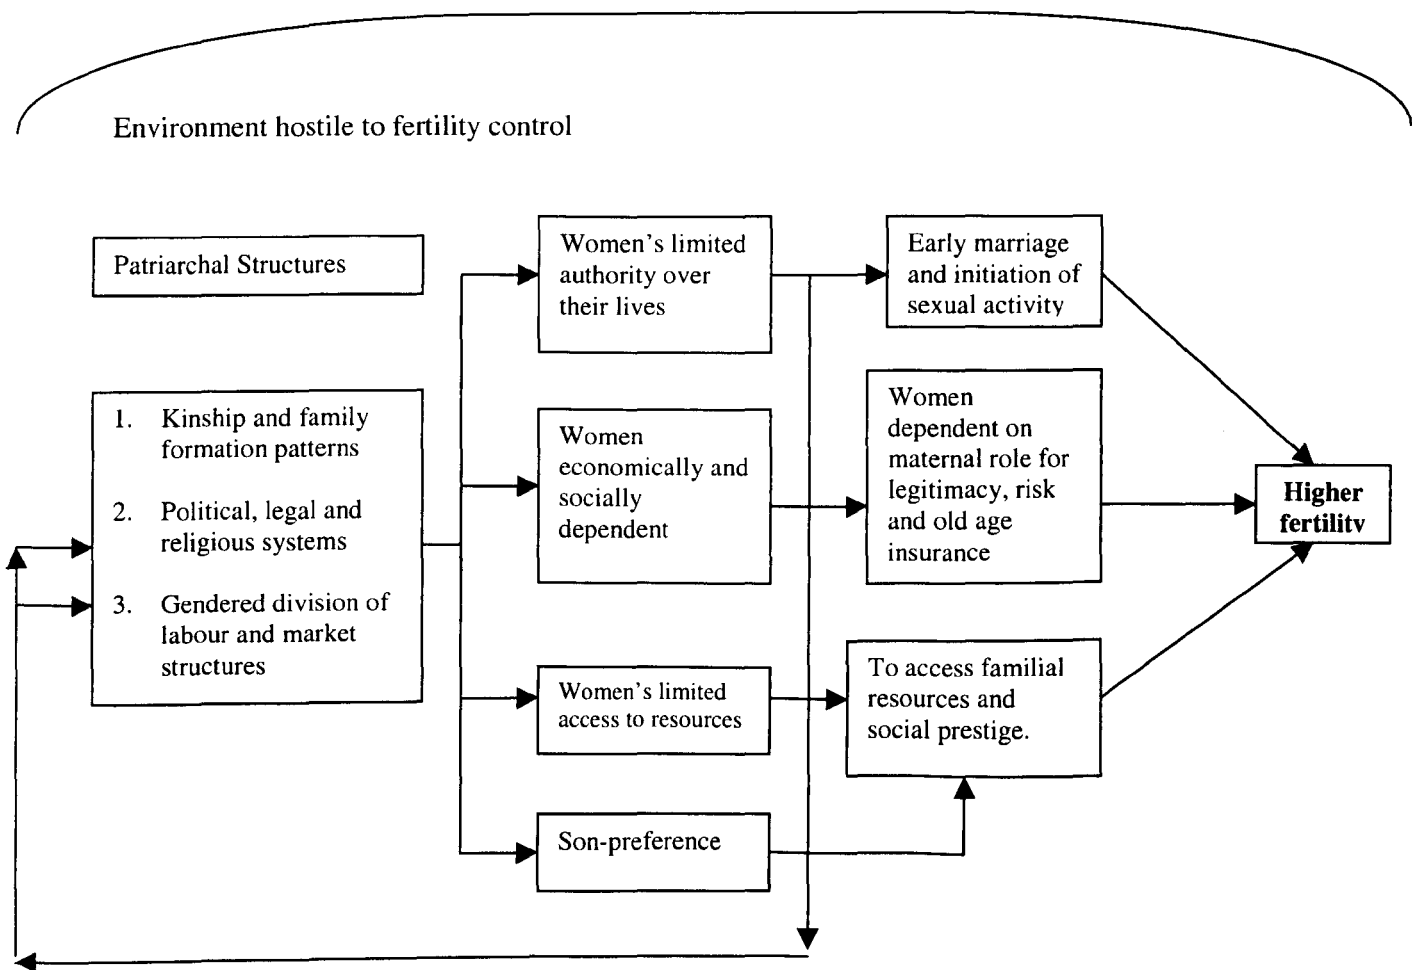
Environment hostile to fertility control

Patriarchal Structures

1. Kinship and family formation patterns

2. Political, legal and religious systems

3. Gendered division of labour and market structures

Women's limited authority over their lives

Women economically and socially dependent

Women's limited access to resources

Son-preference

Early marriage and initiation of sexual activity

Women dependent on maternal role for legitimacy, risk and old age insurance

To access familial resources and social prestige.

**Higher fertility**